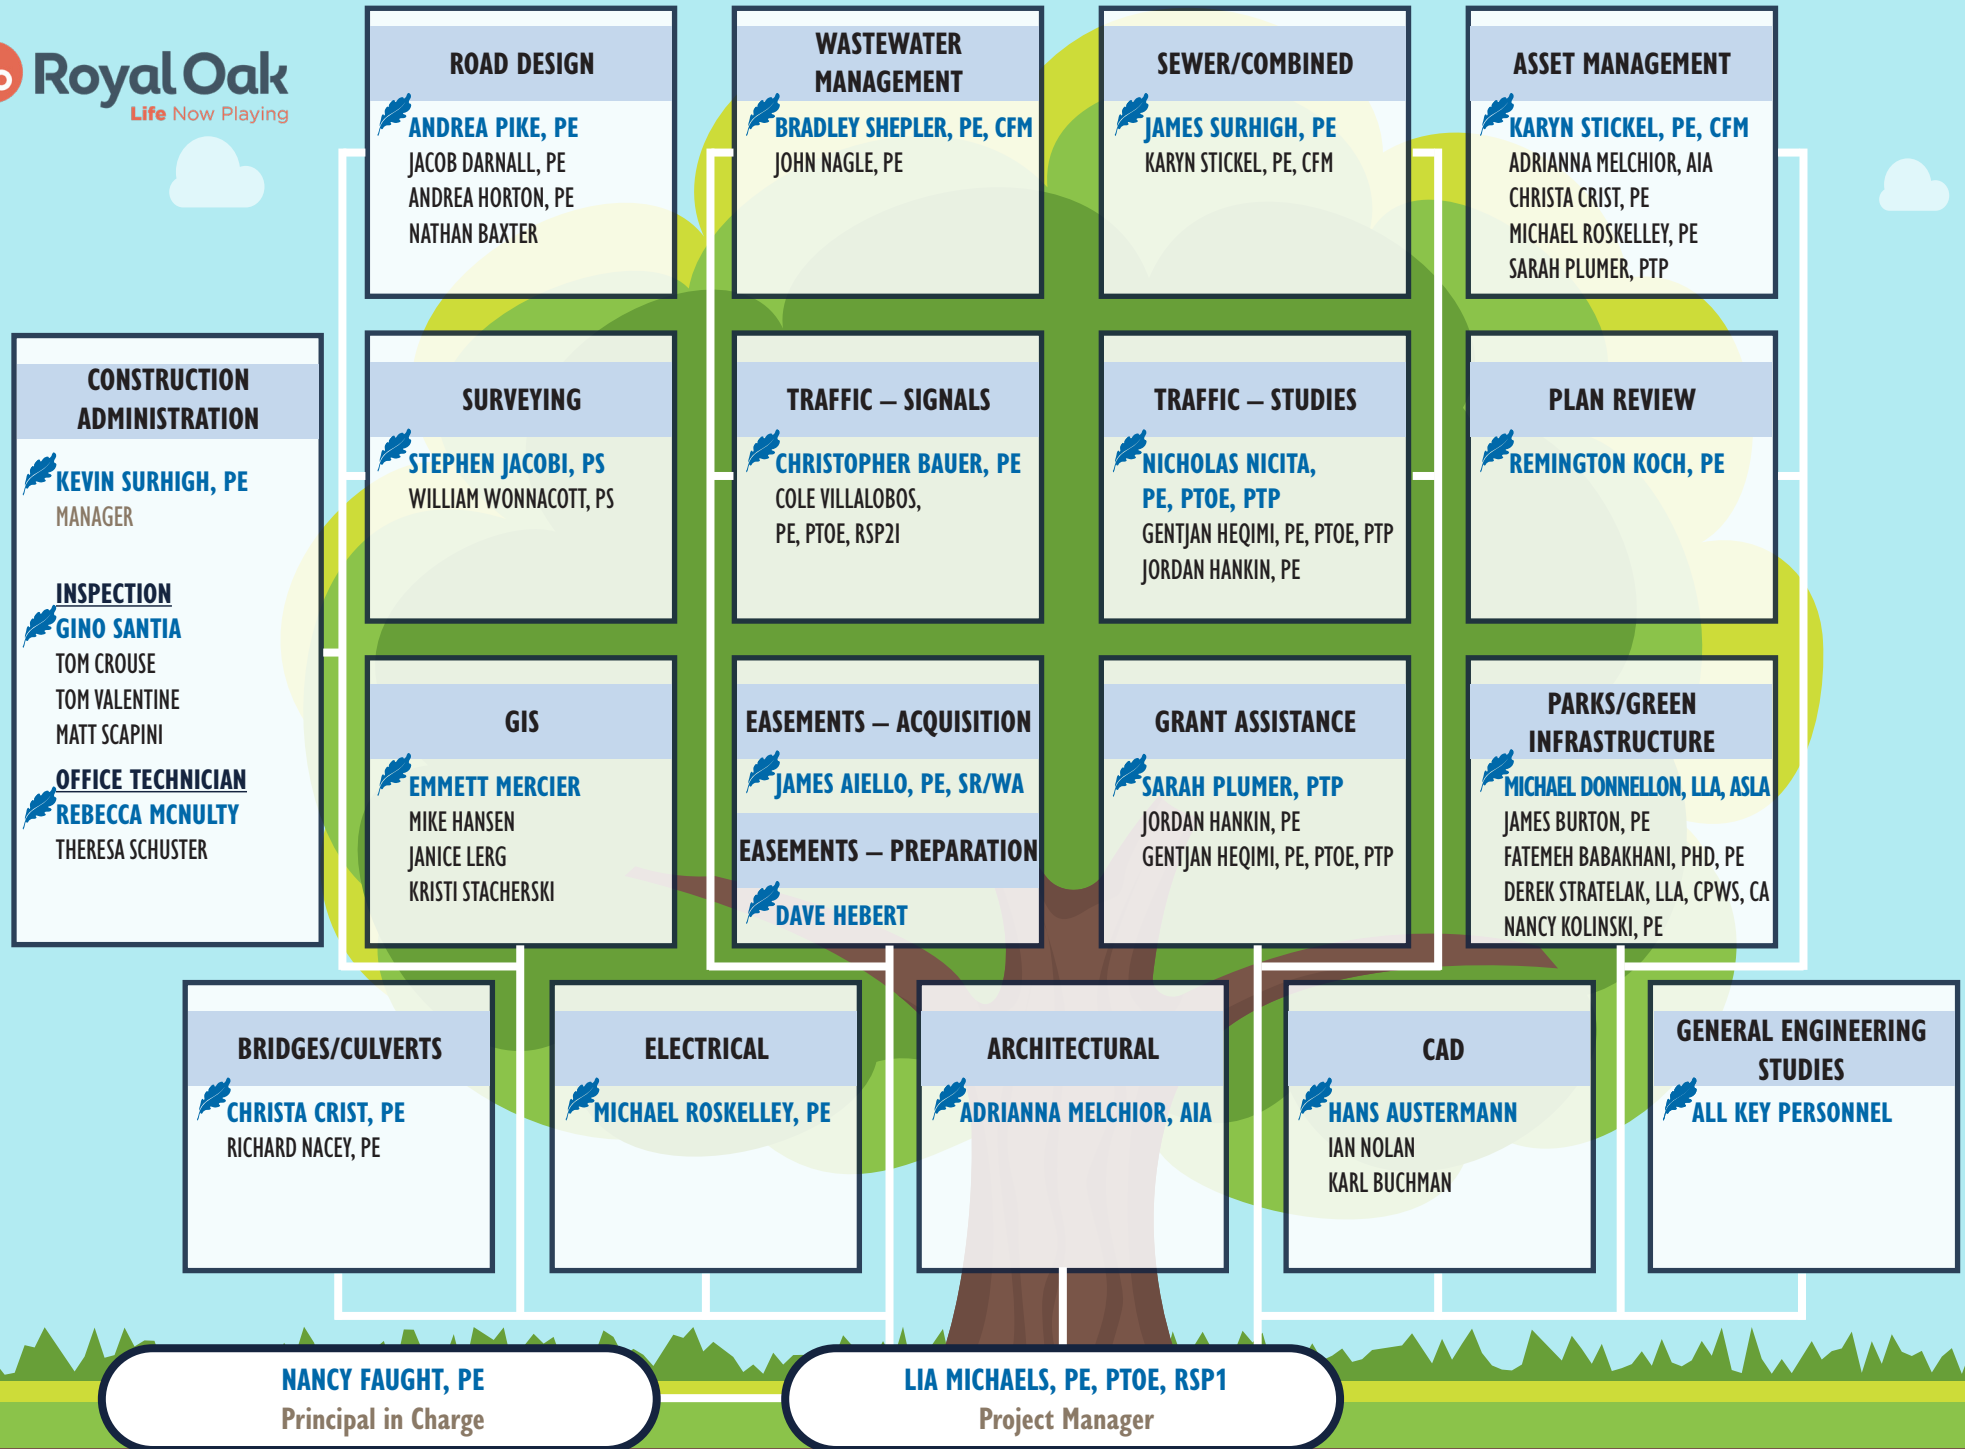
Royal Oak
Life Now Playing

ROAD DESIGN
ANDREA PIKE, PE
JACOB DARNALL, PE
ANDREA HORTON, PE
NATHAN BAXTER

WASTEWATER MANAGEMENT
BRADLEY SHEPLER, PE, CFM
JOHN NAGLE, PE

SEWER/COMBINED
JAMES SURHIGH, PE
KARYN STICKEL, PE, CFM

ASSET MANAGEMENT
KARYN STICKEL, PE, CFM
ADRIANNA MELCHIOR, AIA
CHRISTA CRIST, PE
MICHAEL ROSKELLEY, PE
SARAH PLUMER, PTP

CONSTRUCTION ADMINISTRATION
KEVIN SURHIGH, PE
MANAGER

INSPECTION
GINO SANTIA
TOM CROUSE
TOM VALENTINE
MATT SCAPINI

OFFICE TECHNICIAN
REBECCA MCNULTY
THERESA SCHUSTER

SURVEYING
STEPHEN JACOBI, PS
WILLIAM WONNACOTT, PS

TRAFFIC – SIGNALS
CHRISTOPHER BAUER, PE
COLE VILLALOBOS, PE, PTOE, RSP2I

TRAFFIC – STUDIES
NICHOLAS NICITA, PE, PTOE, PTP
GENTJAN HEQIMI, PE, PTOE, PTP
JORDAN HANKIN, PE

PLAN REVIEW
REMINGTON KOCH, PE

GIS
EMMETT MERCIER
MIKE HANSEN
JANICE LERG
KRISTI STACHERSKI

EASEMENTS – ACQUISITION
JAMES AIELLO, PE, SR/WA

EASEMENTS – PREPARATION
DAVE HEBERT

GRANT ASSISTANCE
SARAH PLUMER, PTP
JORDAN HANKIN, PE
GENTJAN HEQIMI, PE, PTOE, PTP

PARKS/GREEN INFRASTRUCTURE
MICHAEL DONNELLON, LLA, ASLA
JAMES BURTON, PE
FATEMEH BABAKHANI, PHD, PE
DEREK STRATELAK, LLA, CPWS, CA
NANCY KOLINSKI, PE

BRIDGES/CULVERTS
CHRISTA CRIST, PE
RICHARD NACEY, PE

ELECTRICAL
MICHAEL ROSKELLEY, PE

ARCHITECTURAL
ADRIANNA MELCHIOR, AIA

CAD
HANS AUSTERMANN
IAN NOLAN
KARL BUCHMAN

GENERAL ENGINEERING STUDIES
ALL KEY PERSONNEL

NANCY FAUGHT, PE
Principal in Charge

LIA MICHAELS, PE, PTOE, RSP1
Project Manager